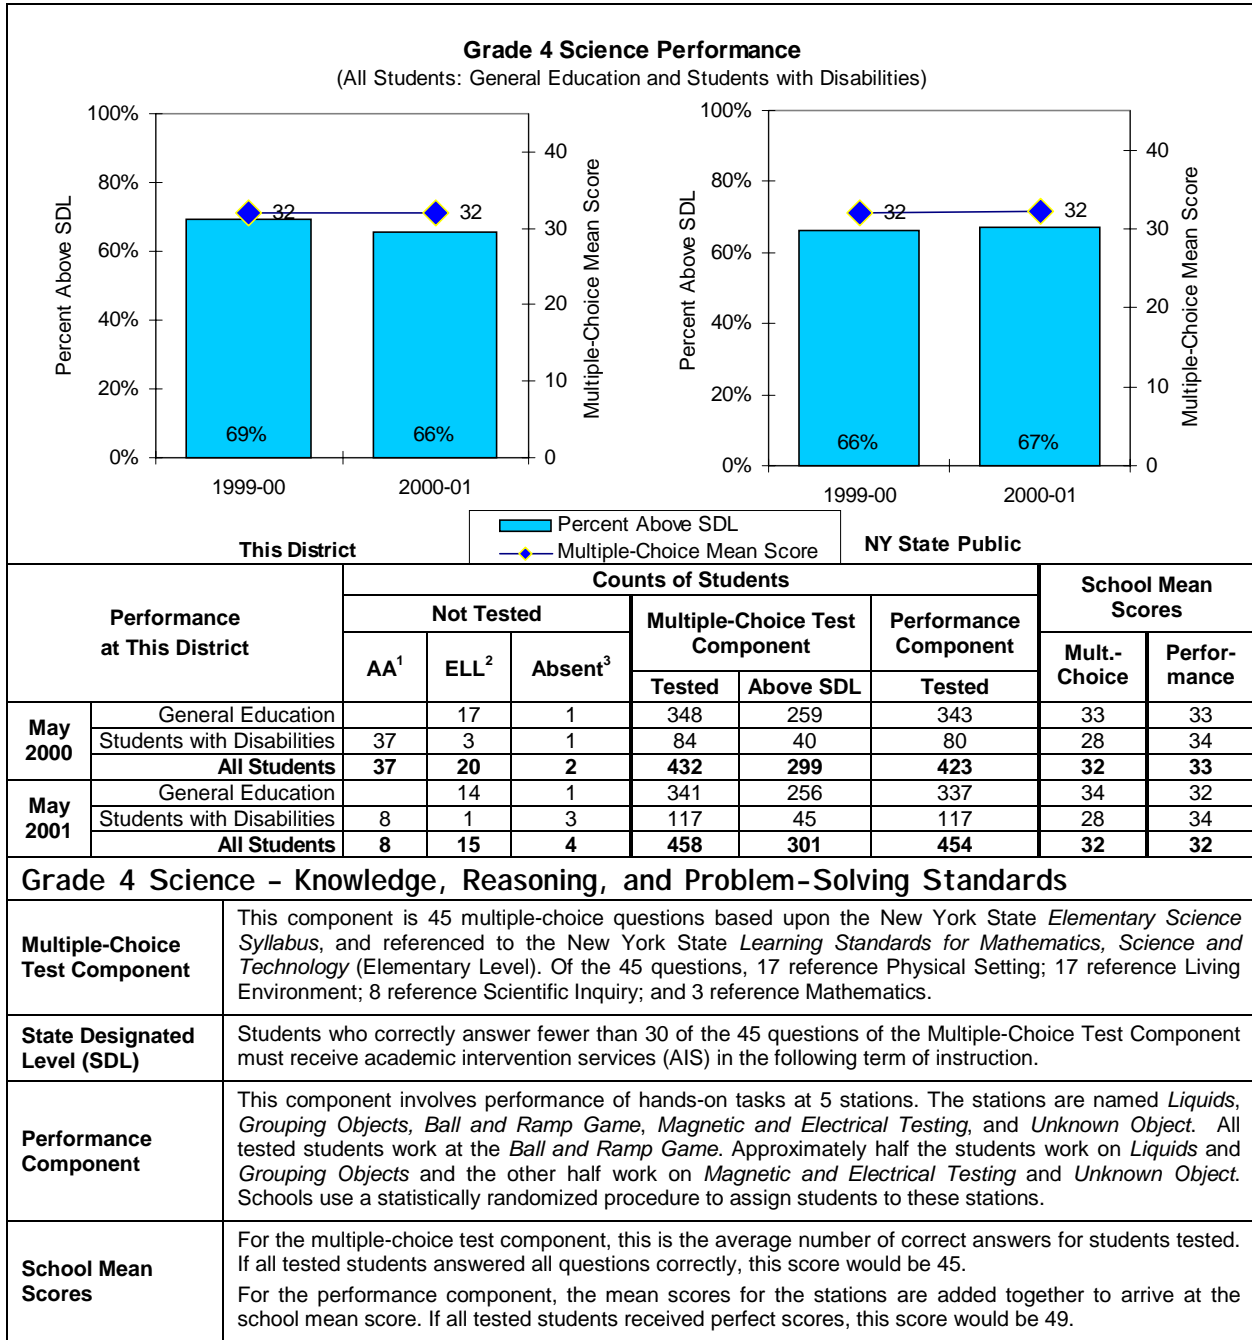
Grade 4 Science Performance
(All Students: General Education and Students with Disabilities)

100%
80%
60%
40%
20%
0%
Percent Above SDL
40
30
20
10
0
Multiple-Choice Mean Score
32
32
69%
66%
1999-00
2000-01

100%
80%
60%
40%
20%
0%
Percent Above SDL
40
30
20
10
0
Multiple-Choice Mean Score
32
32
66%
67%
1999-00
2000-01

This District
Percent Above SDL
Multiple-Choice Mean Score
NY State Public

| Performance at This District | | Counts of Students | | | | | | School Mean Scores | |
|---|---|---|---|---|---|---|---|---|---|
| | | Not Tested | | | Multiple-Choice Test Component | | Performance Component | Mult.-Choice | Perfor-mance |
| | | AA$^1$ | ELL$^2$ | Absent$^3$ | Tested | Above SDL | Tested | | |
| May 2000 | General Education | | 17 | 1 | 348 | 259 | 343 | 33 | 33 |
| | Students with Disabilities | 37 | 3 | 1 | 84 | 40 | 80 | 28 | 34 |
| | All Students | 37 | 20 | 2 | 432 | 299 | 423 | 32 | 33 |
| May 2001 | General Education | | 14 | 1 | 341 | 256 | 337 | 34 | 32 |
| | Students with Disabilities | 8 | 1 | 3 | 117 | 45 | 117 | 28 | 34 |
| | All Students | 8 | 15 | 4 | 458 | 301 | 454 | 32 | 32 |

Grade 4 Science – Knowledge, Reasoning, and Problem-Solving Standards

| | |
|---|---|
| Multiple-Choice Test Component | This component is 45 multiple-choice questions based upon the New York State *Elementary Science Syllabus*, and referenced to the New York State *Learning Standards for Mathematics, Science and Technology* (Elementary Level). Of the 45 questions, 17 reference Physical Setting; 17 reference Living Environment; 8 reference Scientific Inquiry; and 3 reference Mathematics. |
| State Designated Level (SDL) | Students who correctly answer fewer than 30 of the 45 questions of the Multiple-Choice Test Component must receive academic intervention services (AIS) in the following term of instruction. |
| Performance Component | This component involves performance of hands-on tasks at 5 stations. The stations are named *Liquids*, *Grouping Objects, Ball and Ramp Game*, *Magnetic and Electrical Testing*, and *Unknown Object*. All tested students work at the *Ball and Ramp Game*. Approximately half the students work on *Liquids* and *Grouping Objects* and the other half work on *Magnetic and Electrical Testing* and *Unknown Object*. Schools use a statistically randomized procedure to assign students to these stations. |
| School Mean Scores | For the multiple-choice test component, this is the average number of correct answers for students tested. If all tested students answered all questions correctly, this score would be 45. For the performance component, the mean scores for the stations are added together to arrive at the school mean score. If all tested students received perfect scores, this score would be 49. |